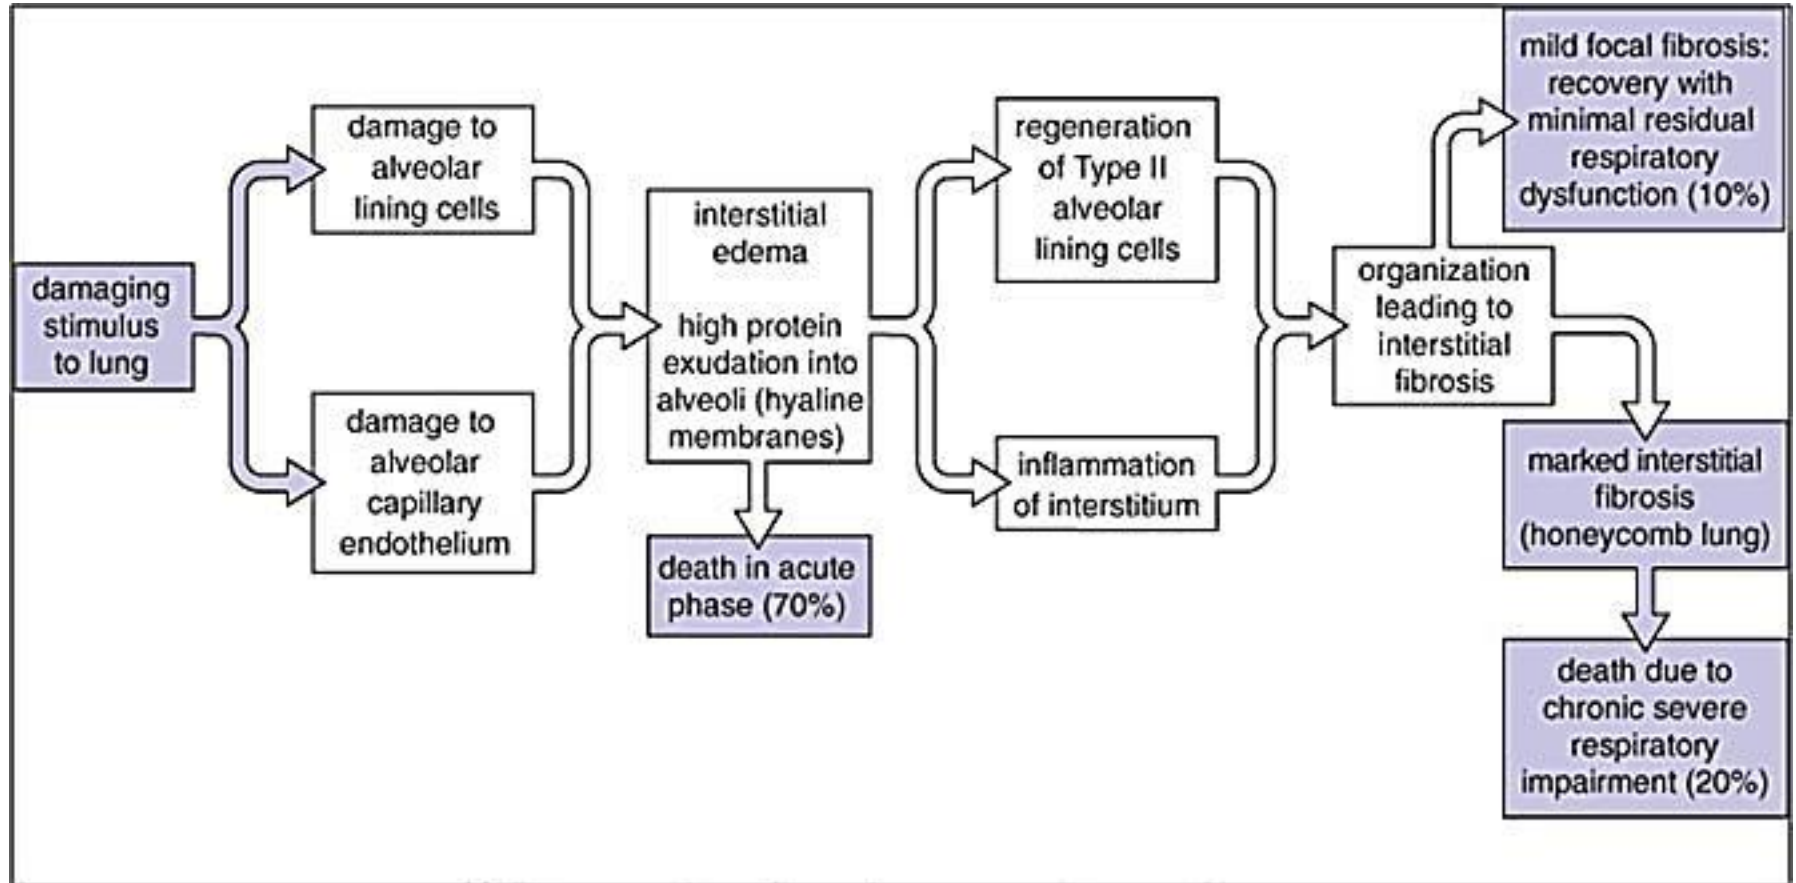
damaging stimulus to lung

damage to alveolar lining cells

damage to alveolar capillary endothelium

interstitial edema

high protein exudation into alveoli (hyaline membranes)

death in acute phase (70%)

regeneration of Type II alveolar lining cells

inflammation of interstitium

organization leading to interstitial fibrosis

mild focal fibrosis: recovery with minimal residual respiratory dysfunction (10%)

marked interstitial fibrosis (honeycomb lung)

death due to chronic severe respiratory impairment (20%)